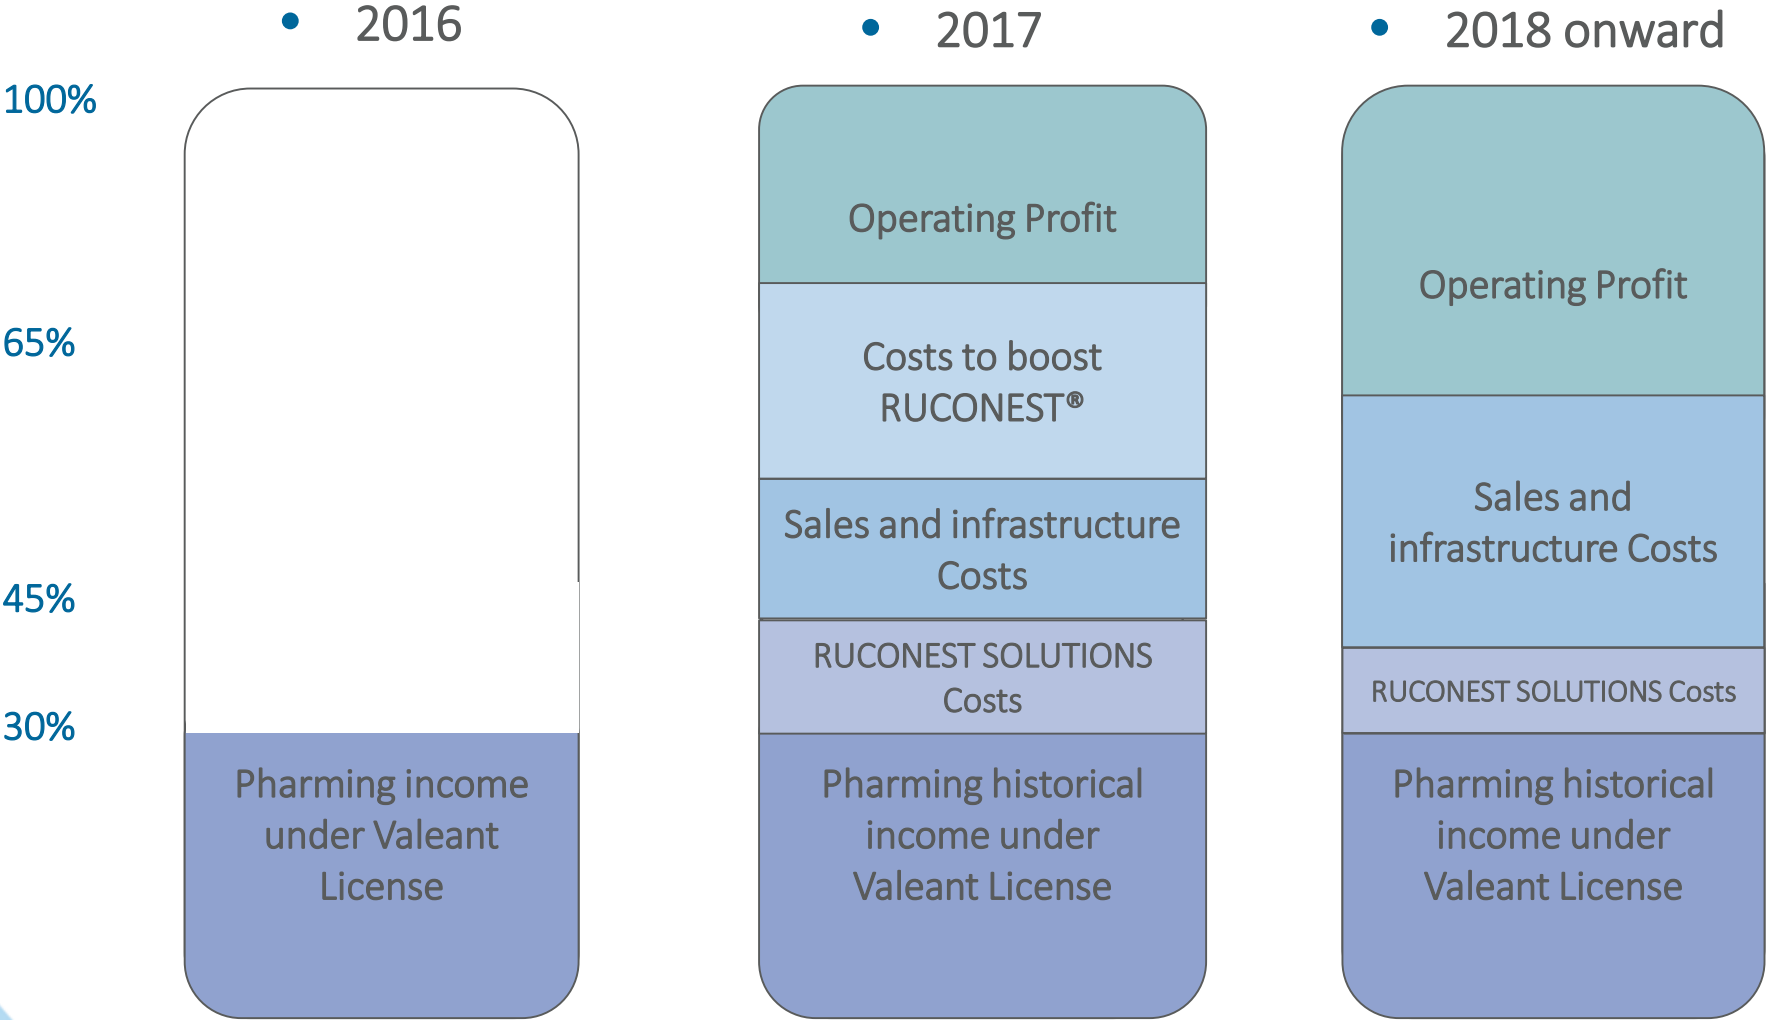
• 2016

• 2017

• 2018 onward

100%

65%

45%

30%

Pharming income under Valeant License

Operating Profit

Costs to boost RUCONEST®

Sales and infrastructure Costs

RUCONEST SOLUTIONS Costs

Pharming historical income under Valeant License

Operating Profit

Sales and infrastructure Costs

RUCONEST SOLUTIONS Costs

Pharming historical income under Valeant License